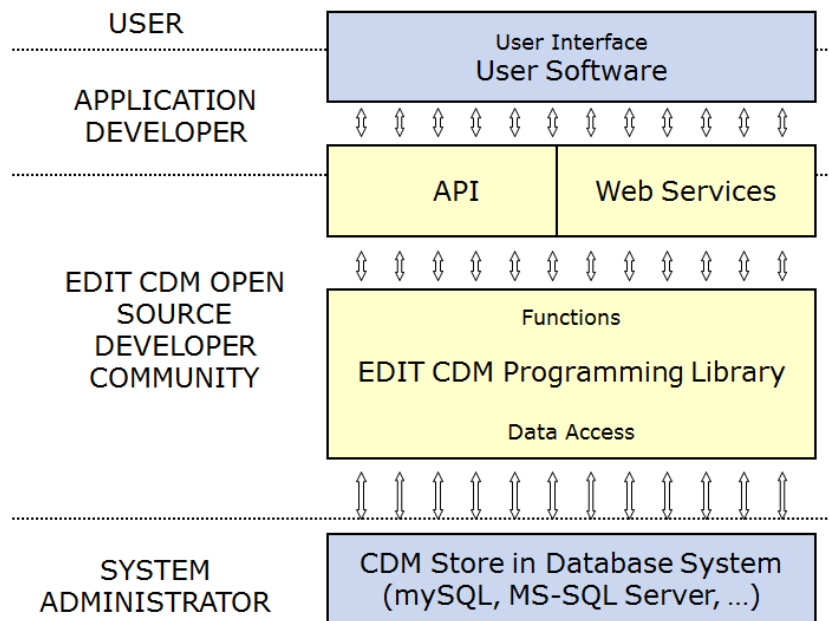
USER

User Interface
User Software

APPLICATION DEVELOPER

API

Web Services

EDIT CDM OPEN SOURCE DEVELOPER COMMUNITY

Functions

EDIT CDM Programming Library

Data Access

SYSTEM ADMINISTRATOR

CDM Store in Database System
(mySQL, MS-SQL Server, …)